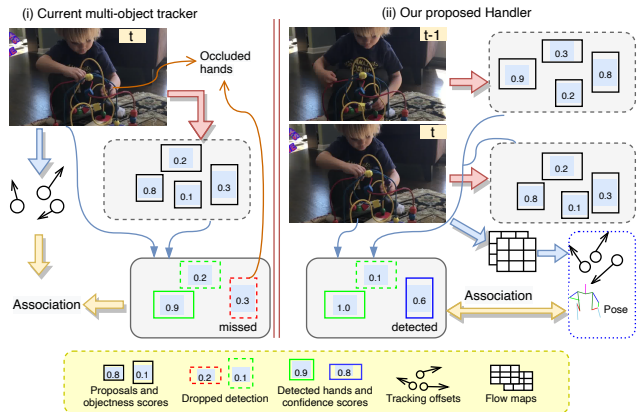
(i) Current multi-object tracker

t

Occluded hands

0.2
0.8
0.1
0.3

0.2
0.9
0.3
missed

Association

(ii) Our proposed Handler

t-1

0.3
0.9
0.8
0.2

t

0.2
0.8
0.1
0.3

0.1
1.0
0.6
detected

Association

Pose

0.8
0.1
Proposals and objectness scores

0.2
0.1
Dropped detection

0.9
0.8
Detected hands and confidence scores

Tracking offsets

Flow maps